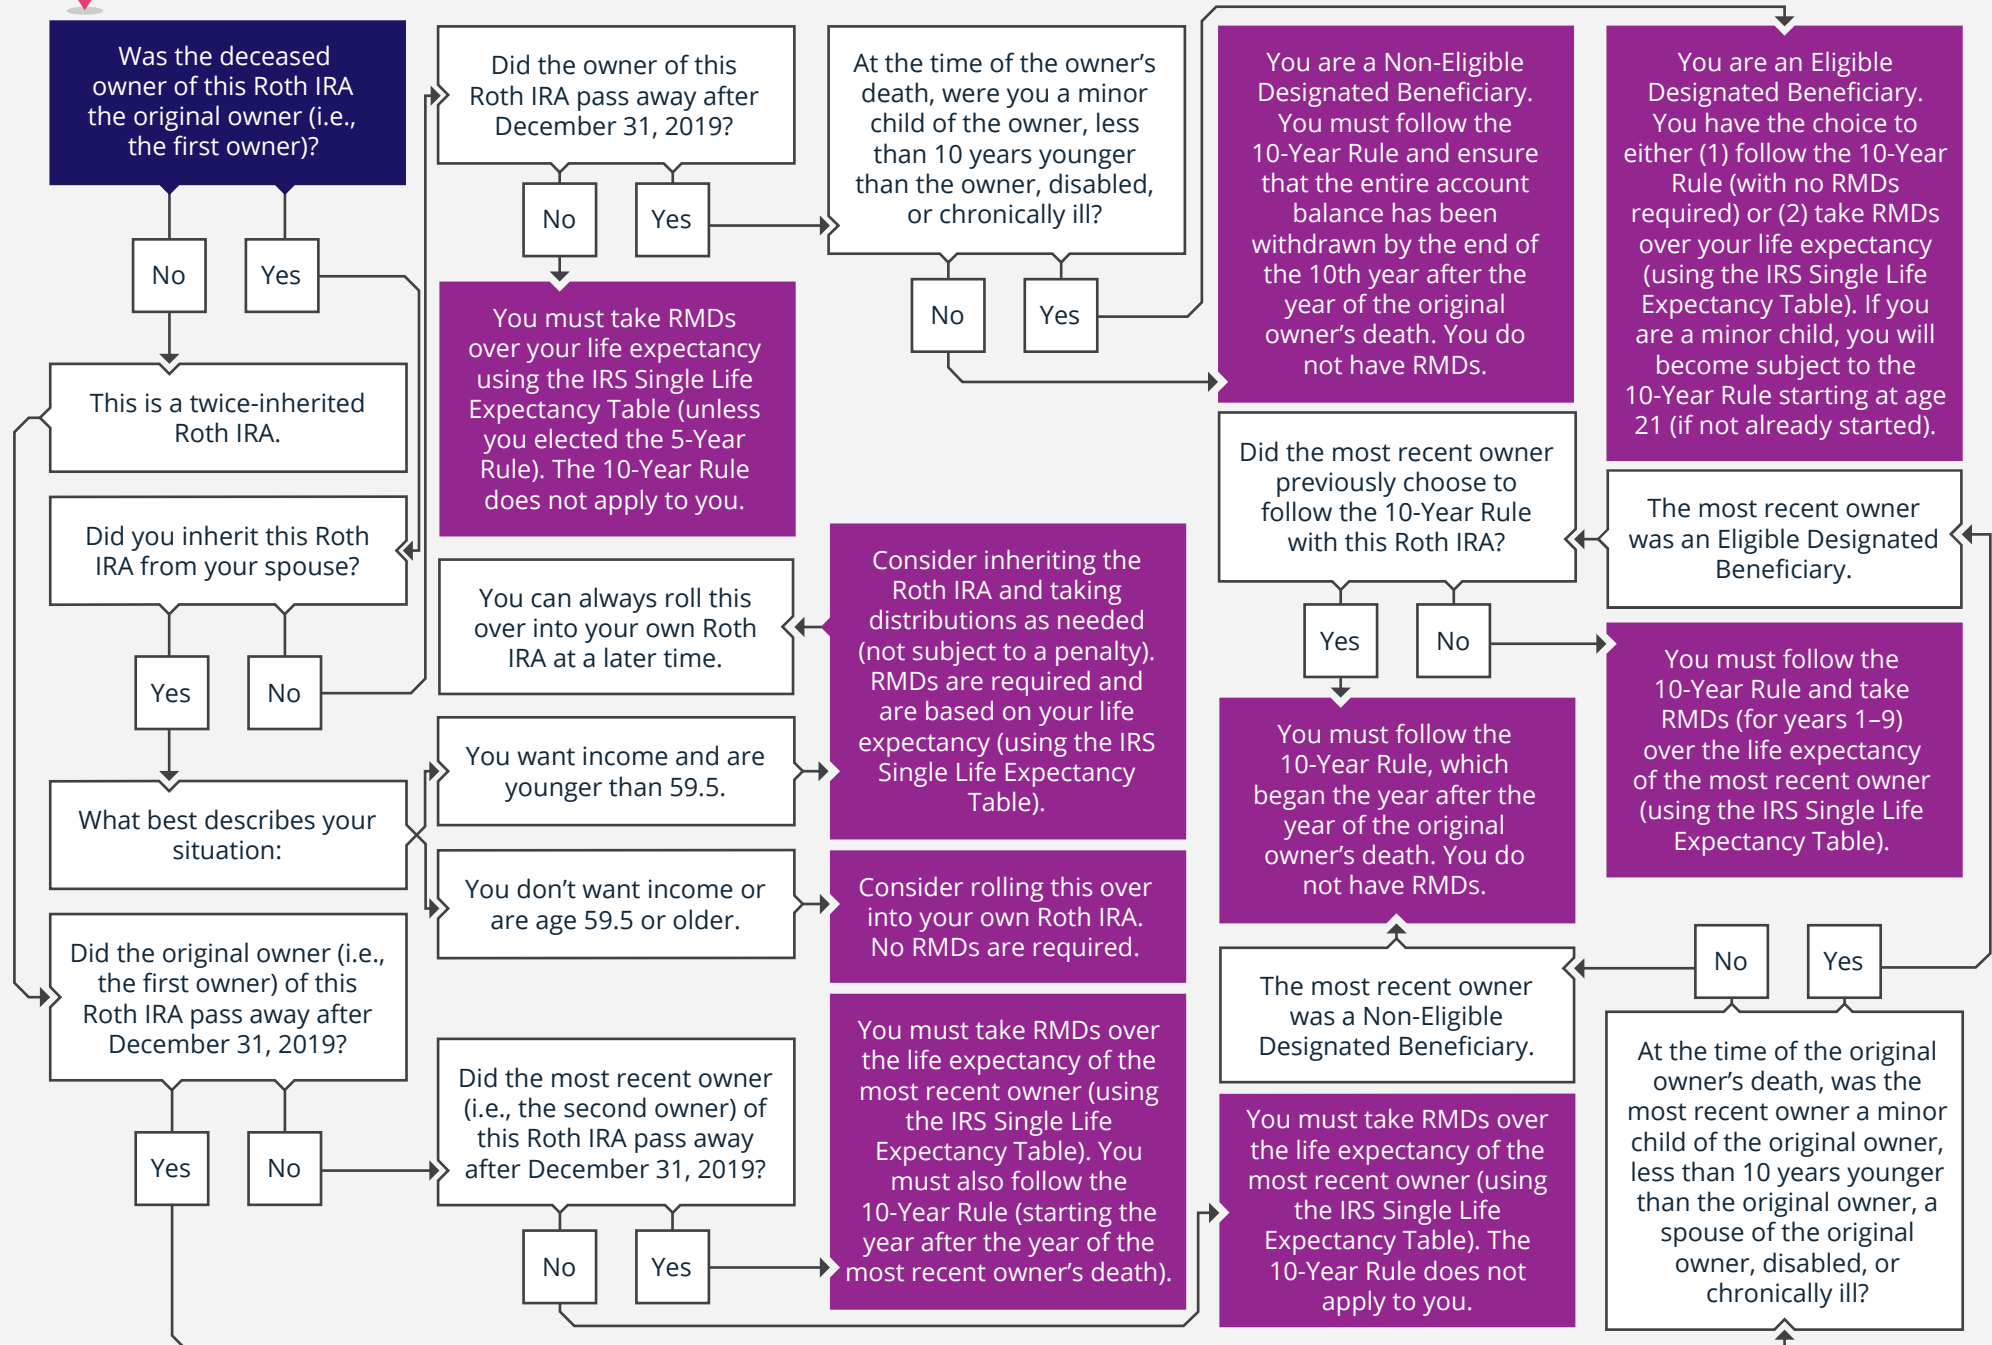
Was the deceased owner of this Roth IRA the original owner (i.e., the first owner)?

No

Yes

This is a twice-inherited Roth IRA.

Did you inherit this Roth IRA from your spouse?

Yes

No

What best describes your situation:

Did the original owner (i.e., the first owner) of this Roth IRA pass away after December 31, 2019?

Yes

No

Did the owner of this Roth IRA pass away after December 31, 2019?

No

Yes

You must take RMDs over your life expectancy using the IRS Single Life Expectancy Table (unless you elected the 5-Year Rule). The 10-Year Rule does not apply to you.

You can always roll this over into your own Roth IRA at a later time.

You want income and are younger than 59.5.

You don't want income or are age 59.5 or older.

Did the most recent owner (i.e., the second owner) of this Roth IRA pass away after December 31, 2019?

No

Yes

At the time of the owner's death, were you a minor child of the owner, less than 10 years younger than the owner, disabled, or chronically ill?

No

Yes

Consider inheriting the Roth IRA and taking distributions as needed (not subject to a penalty). RMDs are required and are based on your life expectancy (using the IRS Single Life Expectancy Table).

Consider rolling this over into your own Roth IRA. No RMDs are required.

You must take RMDs over the life expectancy of the most recent owner (using the IRS Single Life Expectancy Table). You must also follow the 10-Year Rule (starting the year after the year of the most recent owner's death).

You are a Non-Eligible Designated Beneficiary. You must follow the 10-Year Rule and ensure that the entire account balance has been withdrawn by the end of the 10th year after the year of the original owner's death. You do not have RMDs.

Did the most recent owner previously choose to follow the 10-Year Rule with this Roth IRA?

Yes

No

You must follow the 10-Year Rule, which began the year after the year of the original owner's death. You do not have RMDs.

The most recent owner was a Non-Eligible Designated Beneficiary.

You must take RMDs over the life expectancy of the most recent owner (using the IRS Single Life Expectancy Table). The 10-Year Rule does not apply to you.

You are an Eligible Designated Beneficiary. You have the choice to either (1) follow the 10-Year Rule (with no RMDs required) or (2) take RMDs over your life expectancy (using the IRS Single Life Expectancy Table). If you are a minor child, you will become subject to the 10-Year Rule starting at age 21 (if not already started).

The most recent owner was an Eligible Designated Beneficiary.

You must follow the 10-Year Rule and take RMDs (for years 1–9) over the life expectancy of the most recent owner (using the IRS Single Life Expectancy Table).

No

Yes

At the time of the original owner's death, was the most recent owner a minor child of the original owner, less than 10 years younger than the original owner, a spouse of the original owner, disabled, or chronically ill?